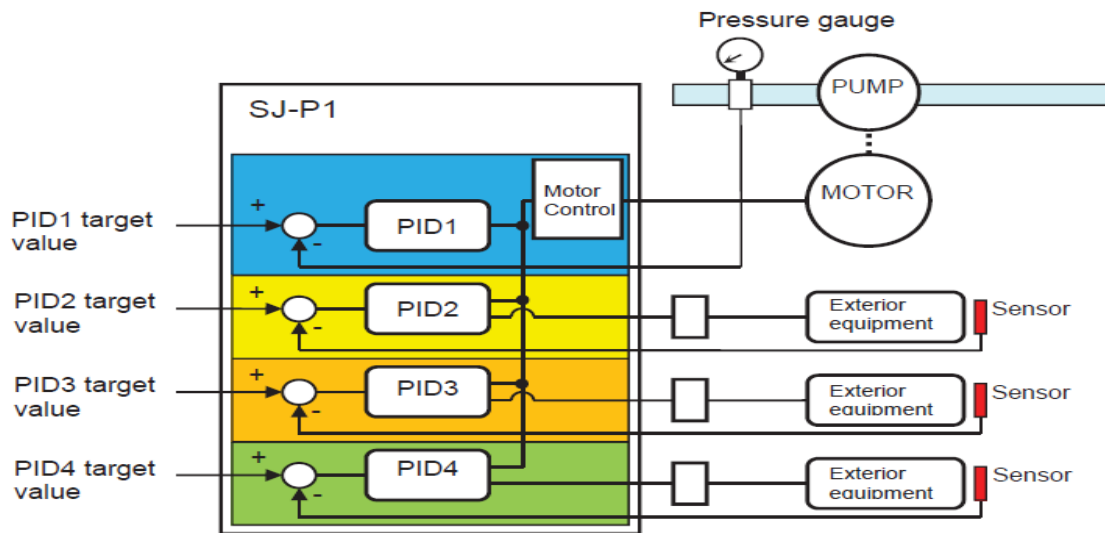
Pressure gauge

SJ-P1

PUMP

MOTOR

Motor Control

PID1 target value

+

-

PID1

PID2 target value

+

-

PID2

Exterior equipment

Sensor

PID3 target value

+

-

PID3

Exterior equipment

Sensor

PID4 target value

+

-

PID4

Exterior equipment

Sensor